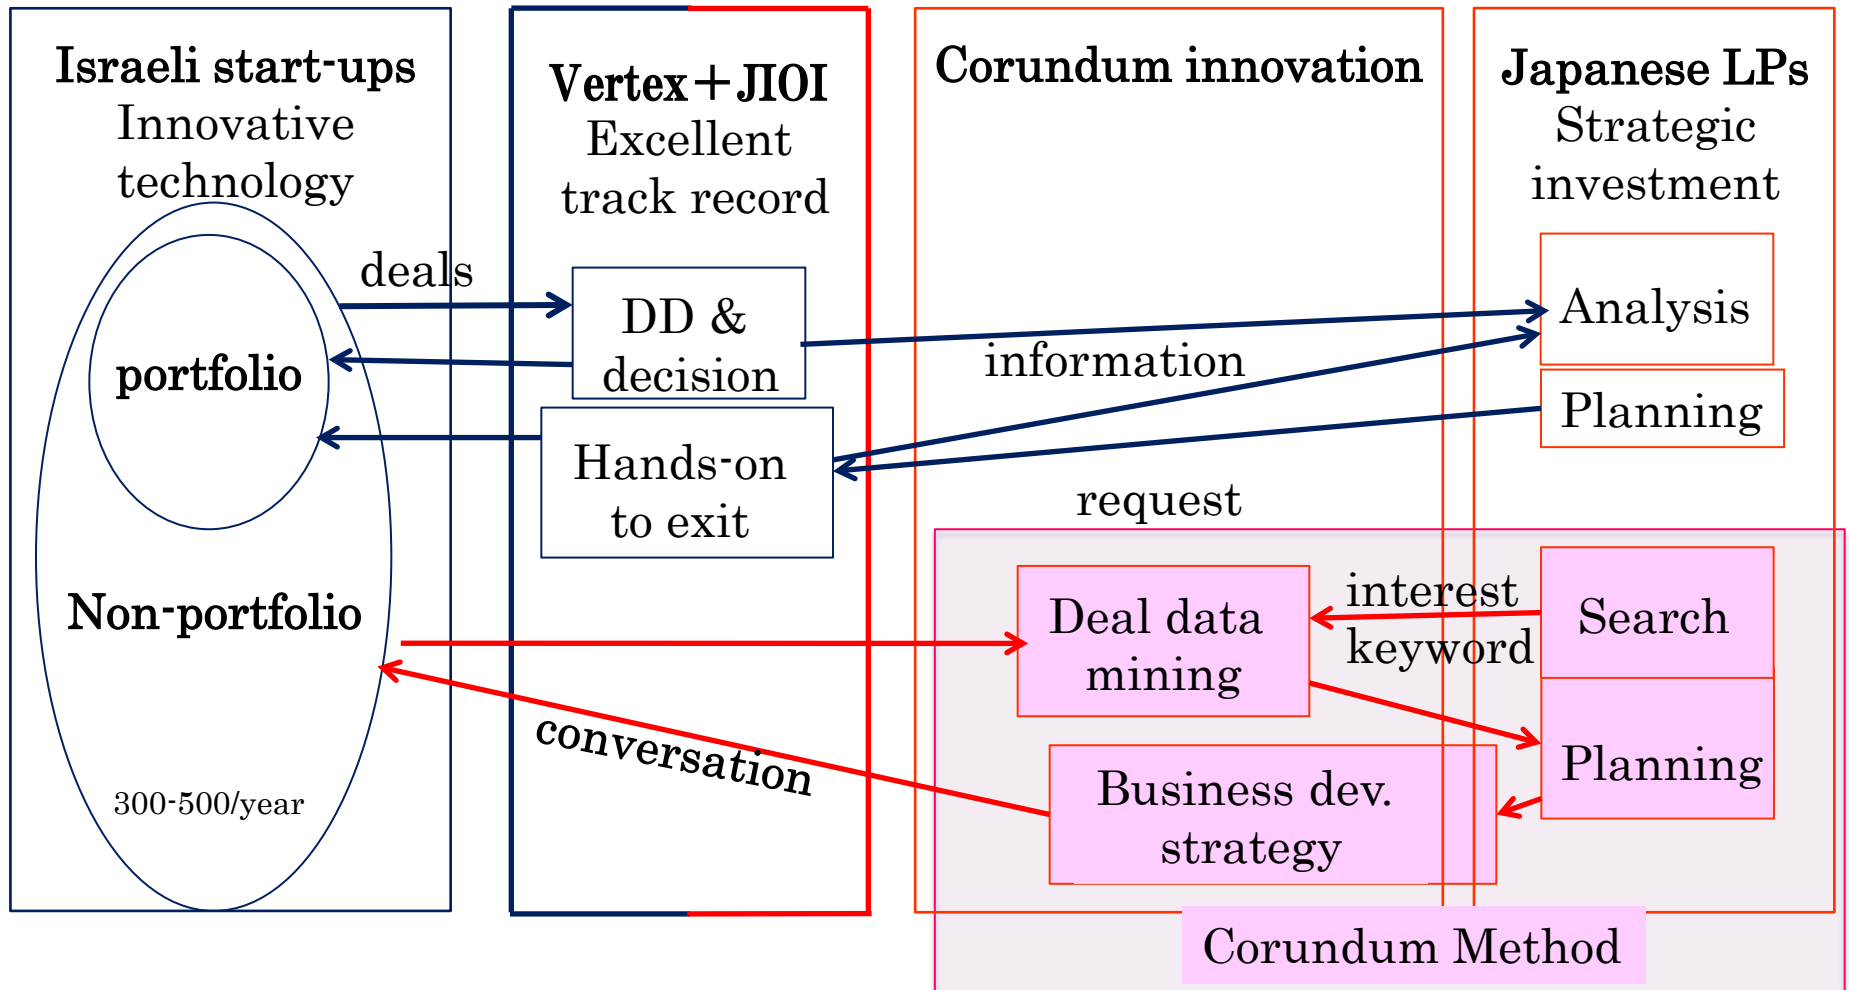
Israeli start-ups
Innovative technology

Vertex＋JIOI
Excellent track record

Corundum innovation

Japanese LPs
Strategic investment

deals

portfolio

DD & decision

Analysis

information

Planning

Hands-on to exit

request

Non-portfolio

Deal data mining

interest keyword

Search

Planning

conversation

Business dev. strategy

300-500/year

Corundum Method